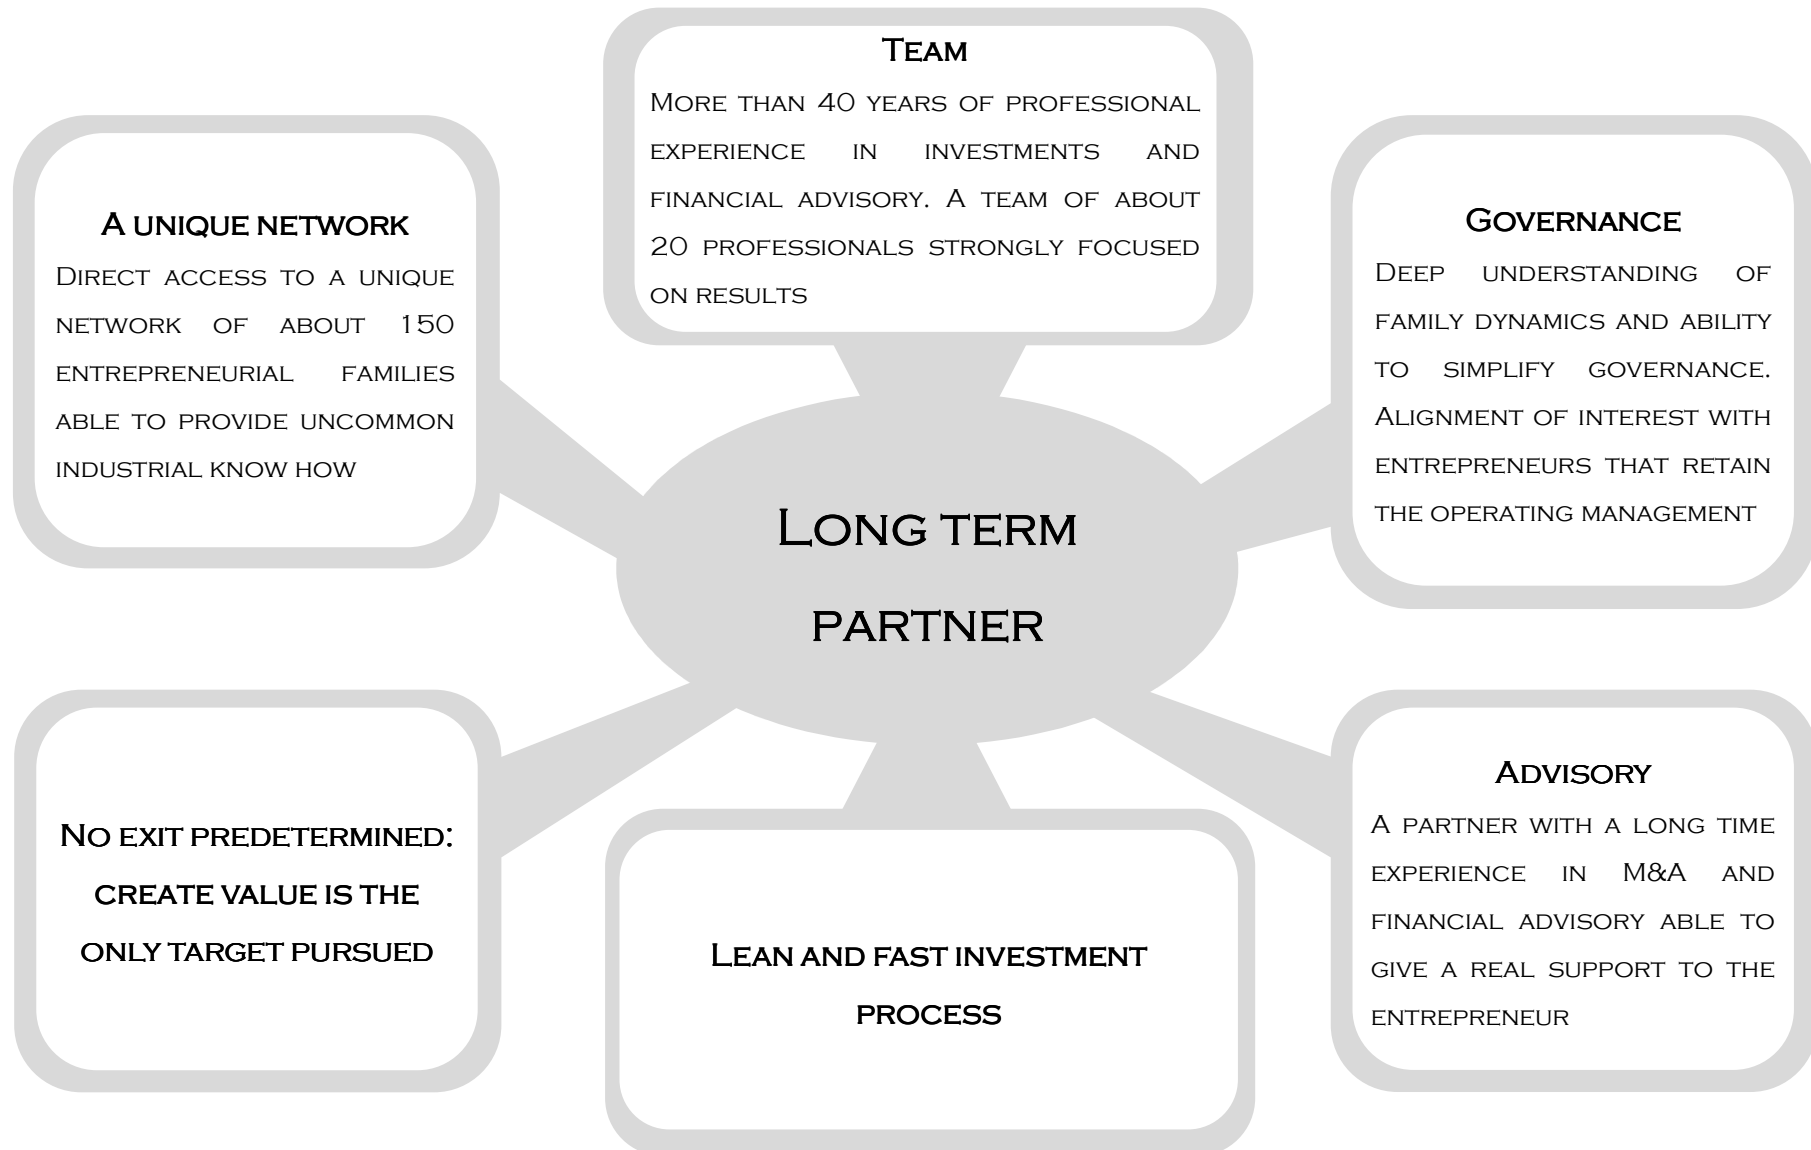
Team

More than 40 years of professional experience in investments and financial advisory. A team of about 20 professionals strongly focused on results

A unique network

Direct access to a unique network of about 150 entrepreneurial families able to provide uncommon industrial know how

Governance

Deep understanding of family dynamics and ability to simplify governance. Alignment of interest with entrepreneurs that retain the operating management

Long term partner

No exit predetermined: create value is the only target pursued

Lean and fast investment process

Advisory

A partner with a long time experience in M&A and financial advisory able to give a real support to the entrepreneur